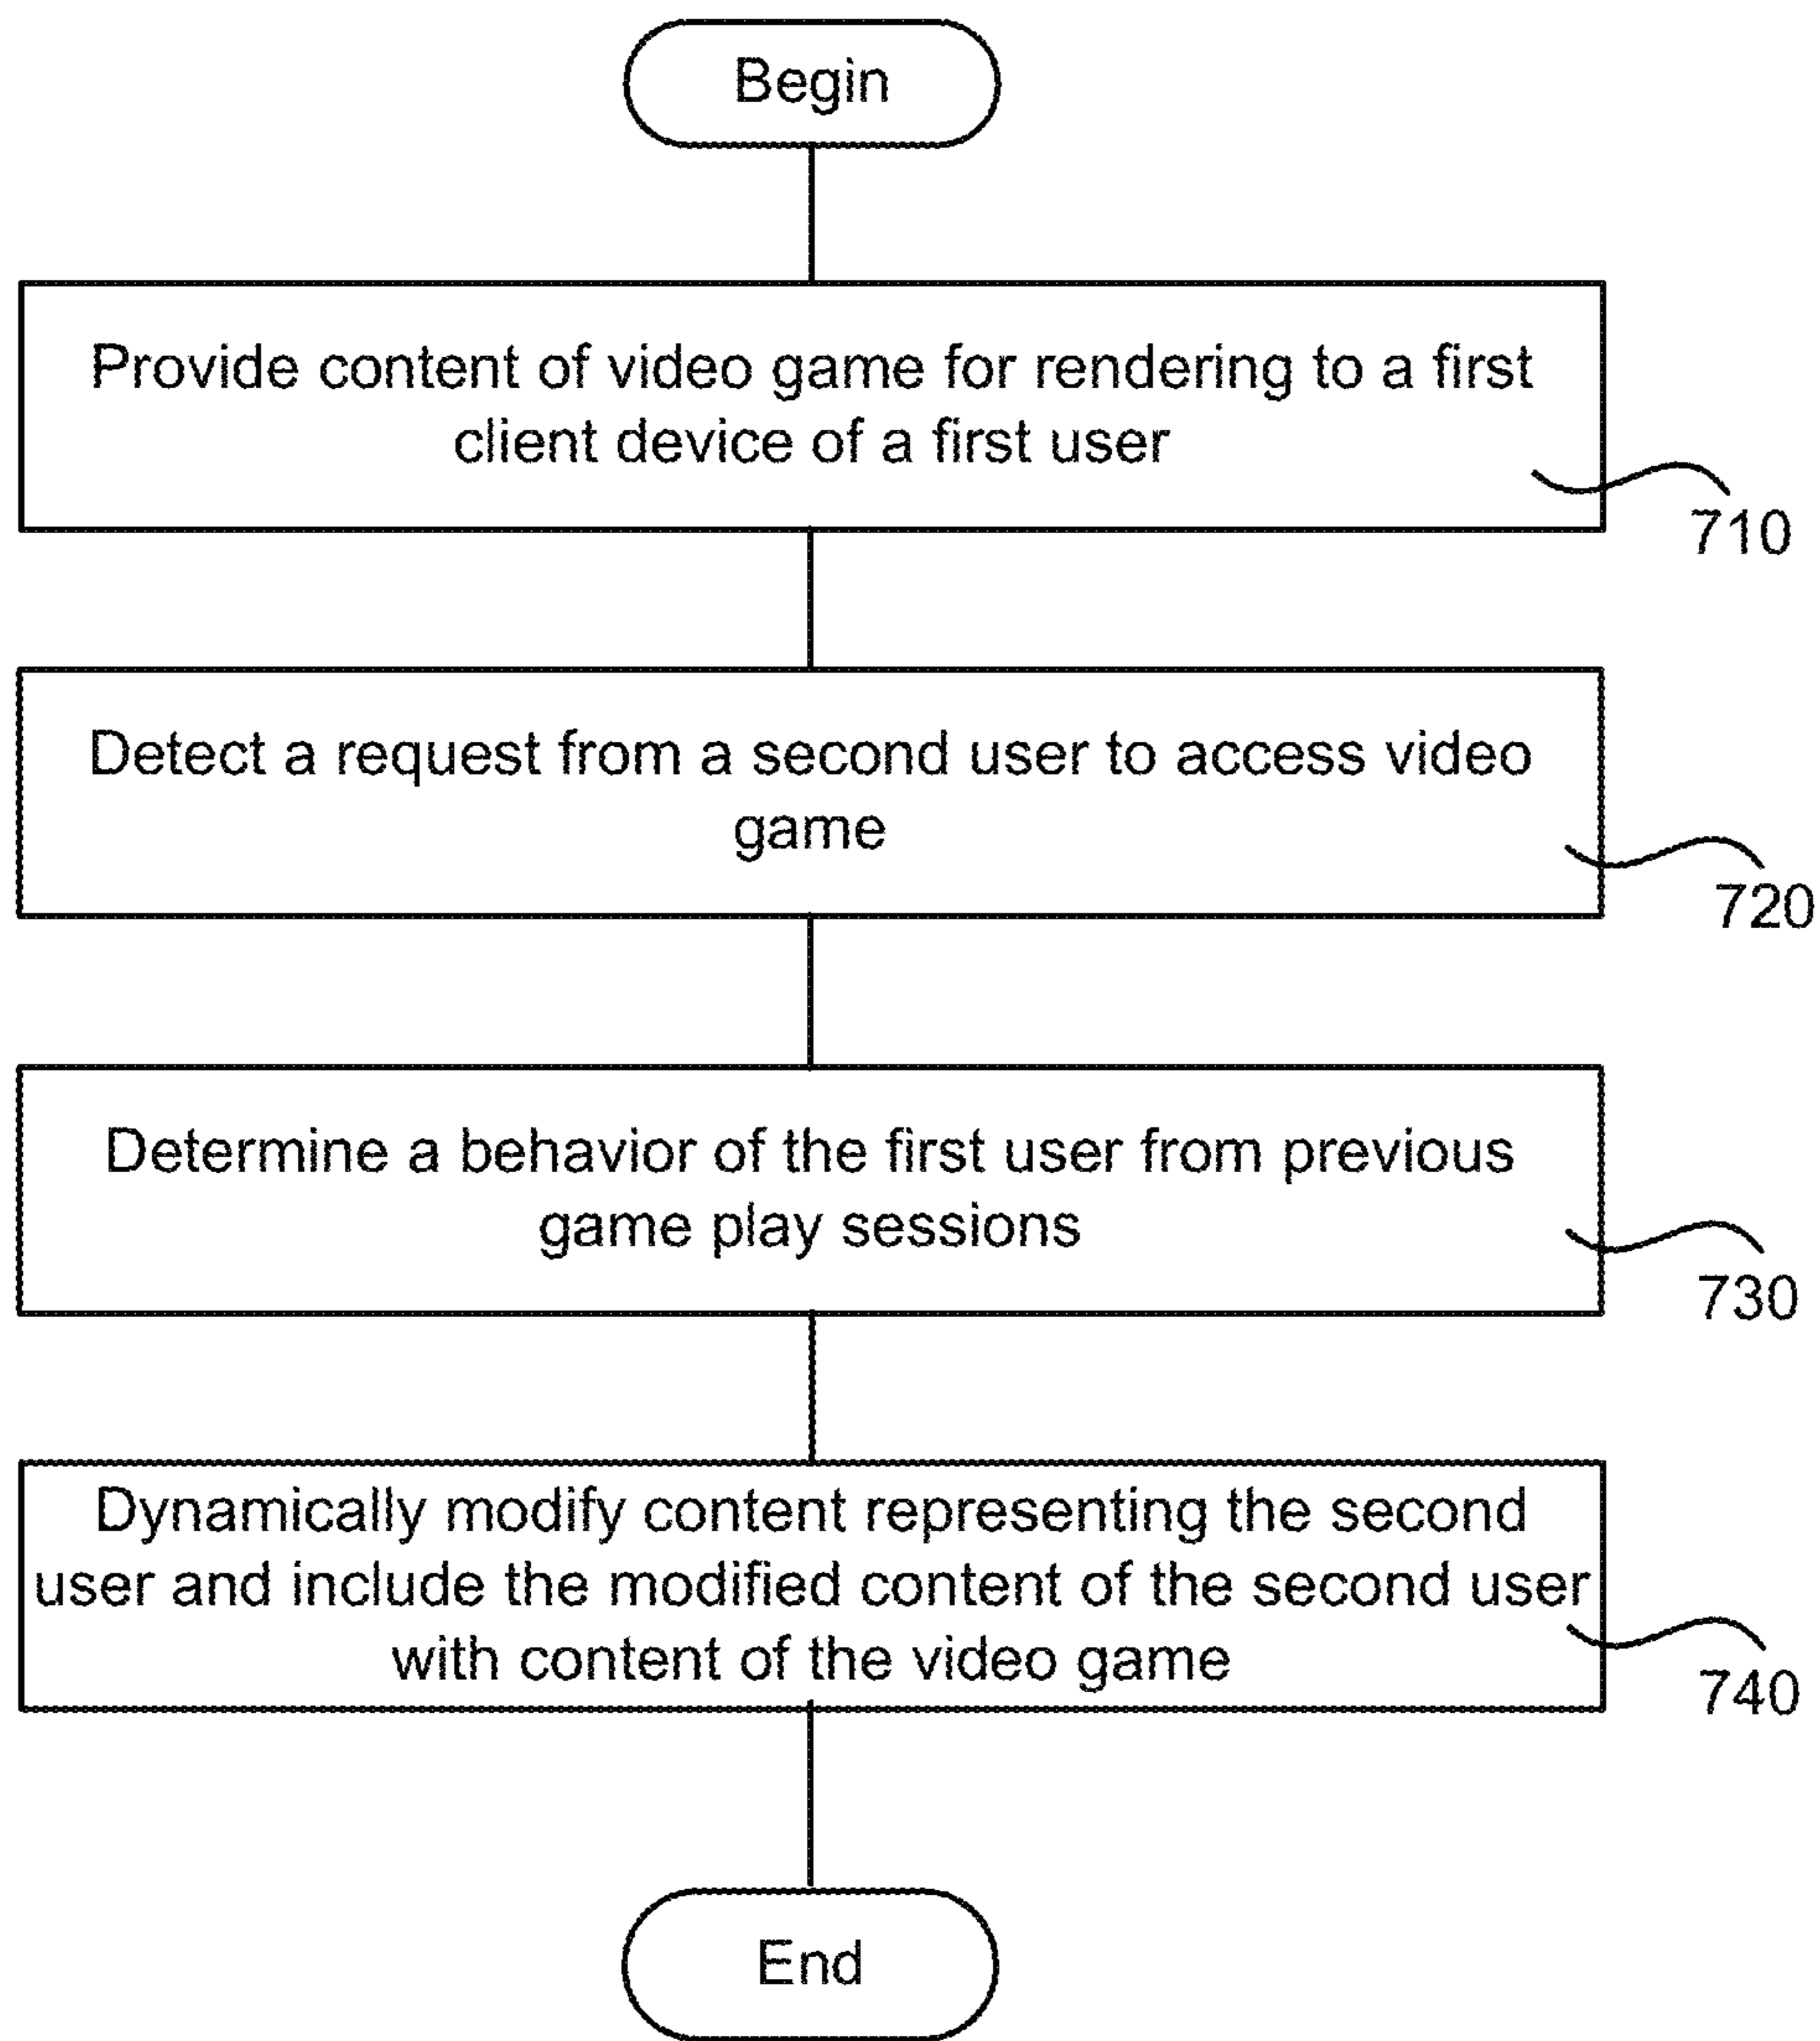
Begin

Provide content of video game for rendering to a first client device of a first user

710

Detect a request from a second user to access video game

720

Determine a behavior of the first user from previous game play sessions

730

Dynamically modify content representing the second user and include the modified content of the second user with content of the video game

740

End